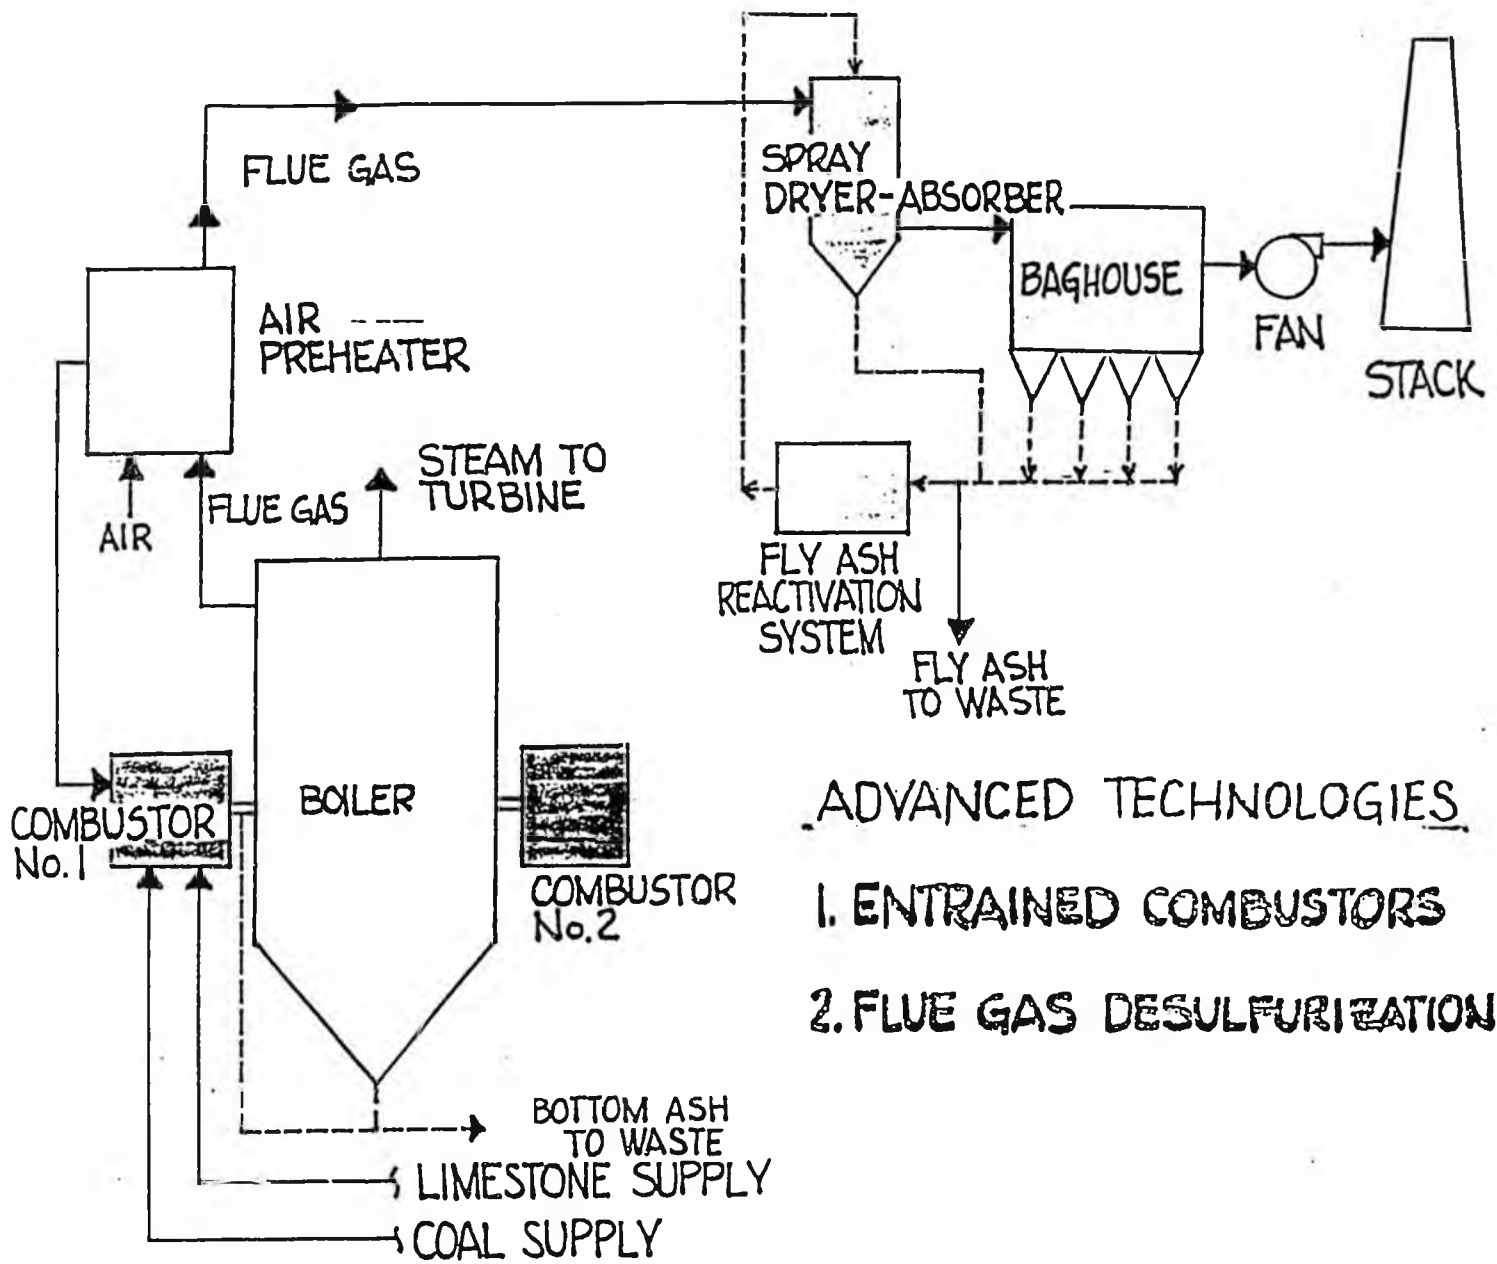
FLUE GAS

SPRAY DRYER-ABSORBER

BAGHOUSE

FAN

STACK

AIR PREHEATER

FLY ASH REACTIVATION SYSTEM

FLY ASH TO WASTE

AIR

FLUE GAS

STEAM TO TURBINE

BOILER

COMBUSTOR No. 1

COMBUSTOR No. 2

ADVANCED TECHNOLOGIES

1. ENTRAINED COMBUSTORS

2. FLUE GAS DESULFURIZATION

BOTTOM ASH TO WASTE

LIMESTONE SUPPLY

COAL SUPPLY